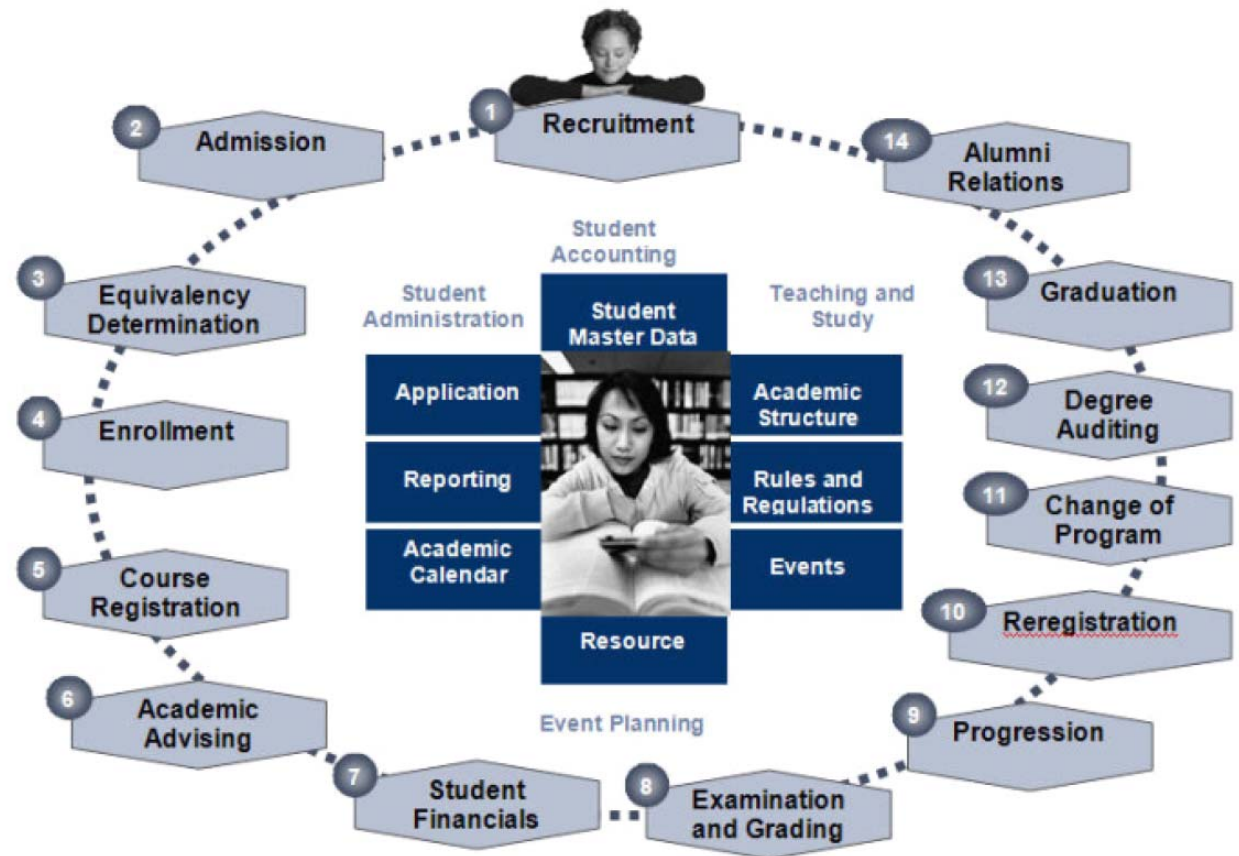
1 Recruitment

2 Admission

3 Equivalency Determination

4 Enrollment

5 Course Registration

6 Academic Advising

7 Student Financials

8 Examination and Grading

9 Progression

10 Reregistration

11 Change of Program

12 Degree Auditing

13 Graduation

14 Alumni Relations

Student Accounting

Student Administration

Teaching and Study

Student Master Data

Application

Academic Structure

Reporting

Rules and Regulations

Academic Calendar

Events

Resource

Event Planning